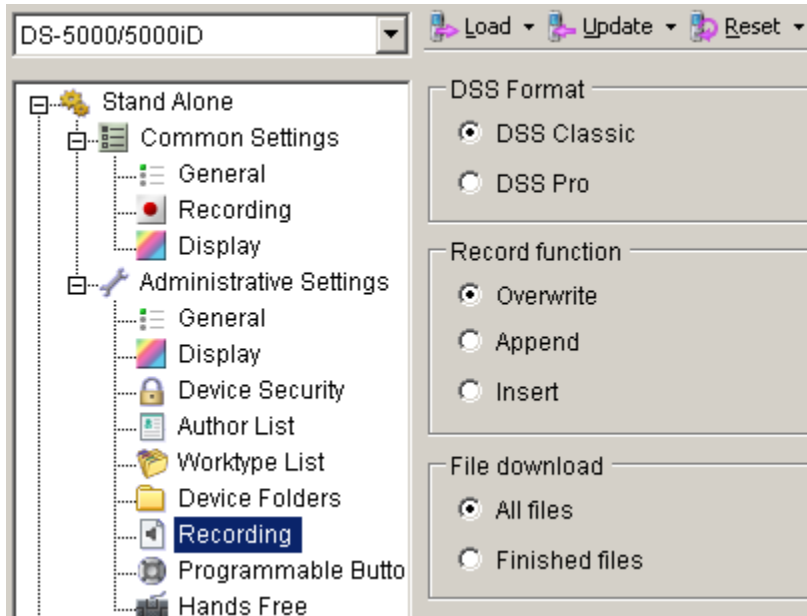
DS-5000/5000iD

Load ▾ Update ▾ Reset ▾

Stand Alone
Common Settings
General
Recording
Display
Administrative Settings
General
Display
Device Security
Author List
Worktype List
Device Folders
Recording
Programmable Butto
Hands Free

DSS Format
DSS Classic
DSS Pro

Record function
Overwrite
Append
Insert

File download
All files
Finished files